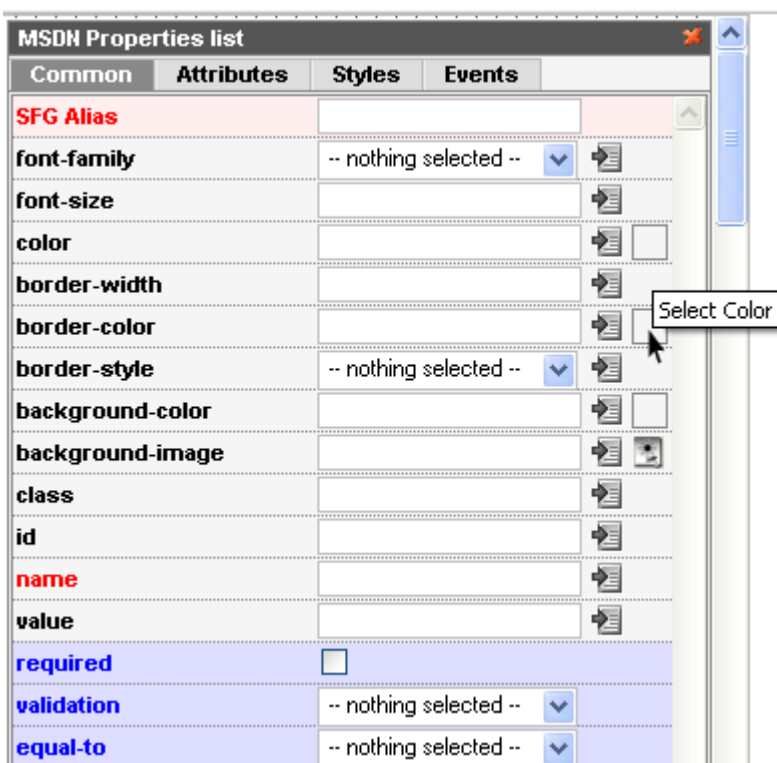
MSDN Properties list

| Common | Attributes | Styles | Events |
|---|---|---|---|

| | |
|---|---|
| SFG Alias | |
| font-family | -- nothing selected -- |
| font-size | |
| color | |
| border-width | |
| border-color | |
| border-style | -- nothing selected -- |
| background-color | |
| background-image | |
| class | |
| id | |
| name | |
| value | |
| required | |
| validation | -- nothing selected -- |
| equal-to | -- nothing selected -- |

Select Color